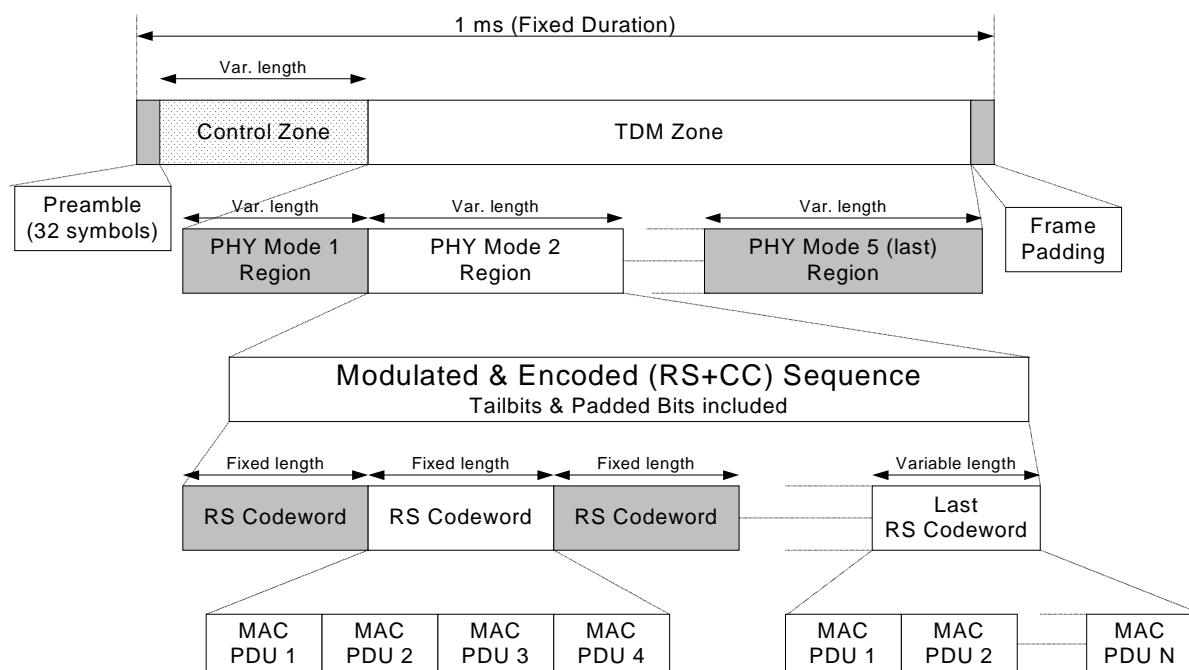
1 ms (Fixed Duration)

Var. length

Control Zone

TDM Zone

Preamble (32 symbols)

Var. length

Var. length

Var. length

Frame Padding

PHY Mode 1 Region

PHY Mode 2 Region

PHY Mode 5 (last) Region

Modulated & Encoded (RS+CC) Sequence
Tailbits & Padded Bits included

Fixed length

Fixed length

Fixed length

Variable length

RS Codeword

RS Codeword

RS Codeword

Last RS Codeword

MAC PDU 1

MAC PDU 2

MAC PDU 3

MAC PDU 4

MAC PDU 1

MAC PDU 2

MAC PDU N